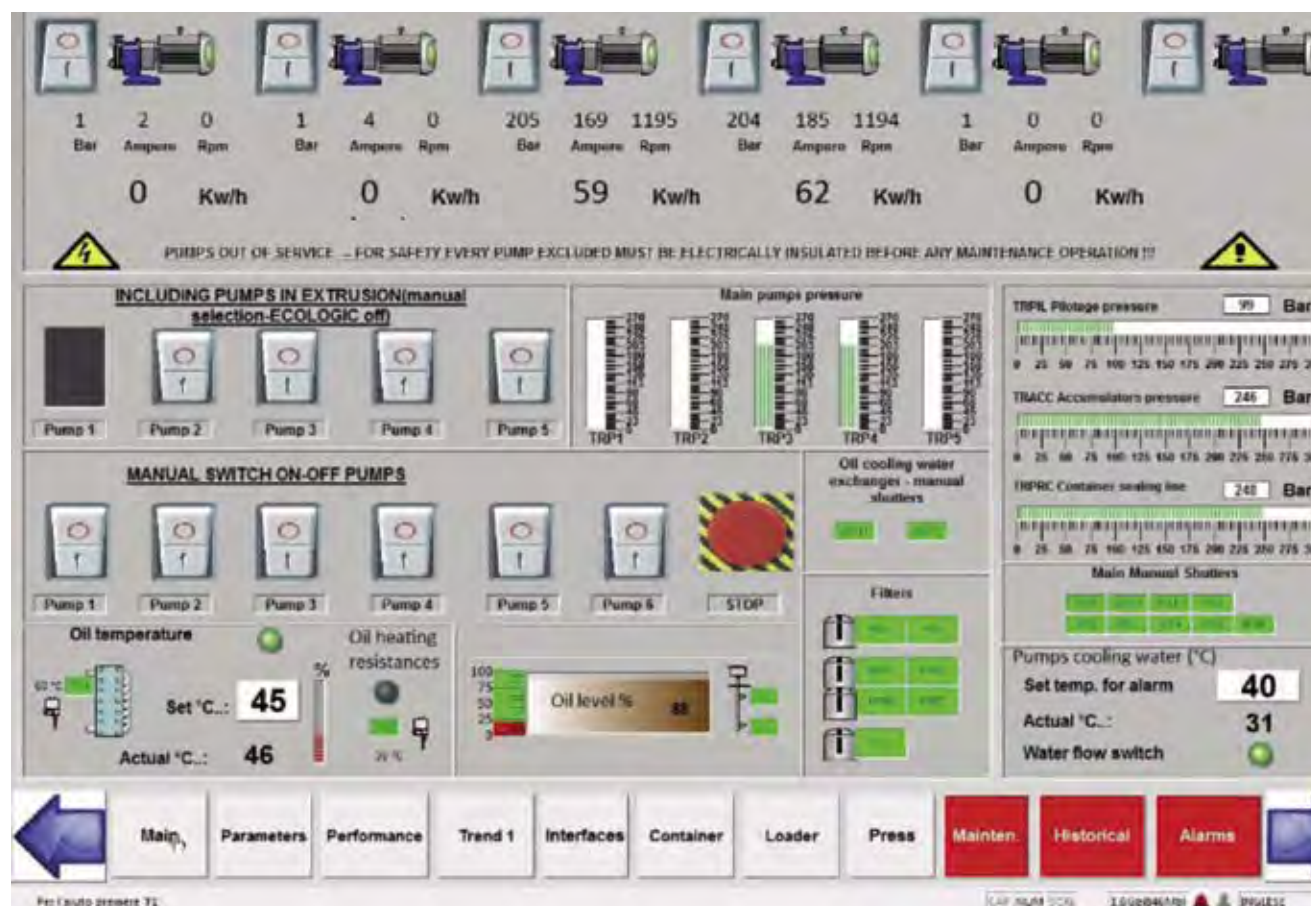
1 Bar 2 Ampere 0 Rpm
0 Kw/h

1 Bar 4 Ampere 0 Rpm
0 Kw/h

205 Bar 169 Ampere 1195 Rpm
59 Kw/h

204 Bar 185 Ampere 1194 Rpm
62 Kw/h

1 Bar 0 Ampere 0 Rpm
0 Kw/h

PUMPS OUT OF SERVICE - FOR SAFETY EVERY PUMP EXCLUDED MUST BE ELECTRICALLY INSULATED BEFORE ANY MAINTENANCE OPERATION !!!

INCLUDING PUMPS IN EXTRUSION(manual selection-ECOLOGIC off)

Pump 1 Pump 2 Pump 3 Pump 4 Pump 5

Main pumps pressure

TRP1 TRP2 TRP3 TRP4 TRP5

TRPIL Pilotage pressure 99 Bar
0 25 50 75 100 125 150 175 200 225 250 275

TRACC Accumulators pressure 246 Bar
0 25 50 75 100 125 150 175 200 225 250 275

TRPRC Container sealing line 240 Bar
0 25 50 75 100 125 150 175 200 225 250 275

MANUAL SWITCH ON-OFF PUMPS

Pump 1 Pump 2 Pump 3 Pump 4 Pump 5 Pump 6 STOP

Oil cooling water exchanger - manual shutters

Filters

Main Manual Shutters

Oil temperature

Set °C..: 45

Actual °C..: 46

%

Oil heating resistances

Oil level % 88

100 75 50 25 0

Pumps cooling water (°C)

Set temp. for alarm 40

Actual °C..: 31

Water flow switch

Main Parameters Performance Trend 1 Interfaces Container Loader Press Mainten. Historical Alarms